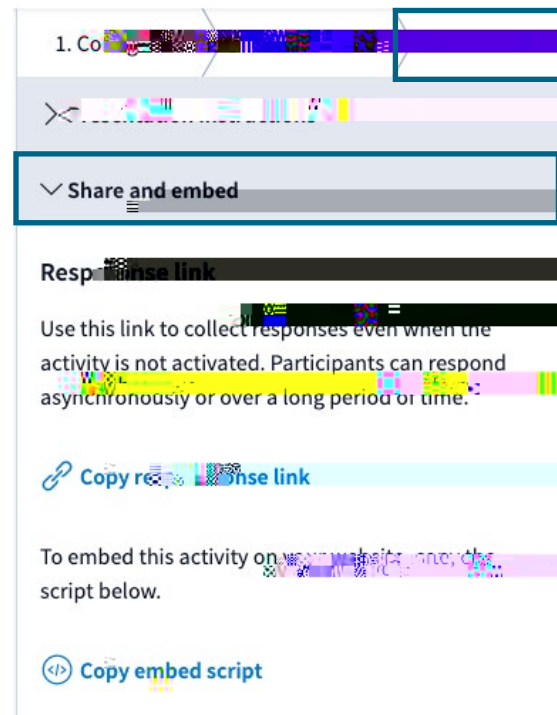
1. Co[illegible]

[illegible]

Share and embed

Resp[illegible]nse link

Use this link to collect responses even when the activity is not activated. Participants can respond asynchronously or over a long period of time.

Copy re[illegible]nse link

To embed this activity on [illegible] script below.

Copy embed script